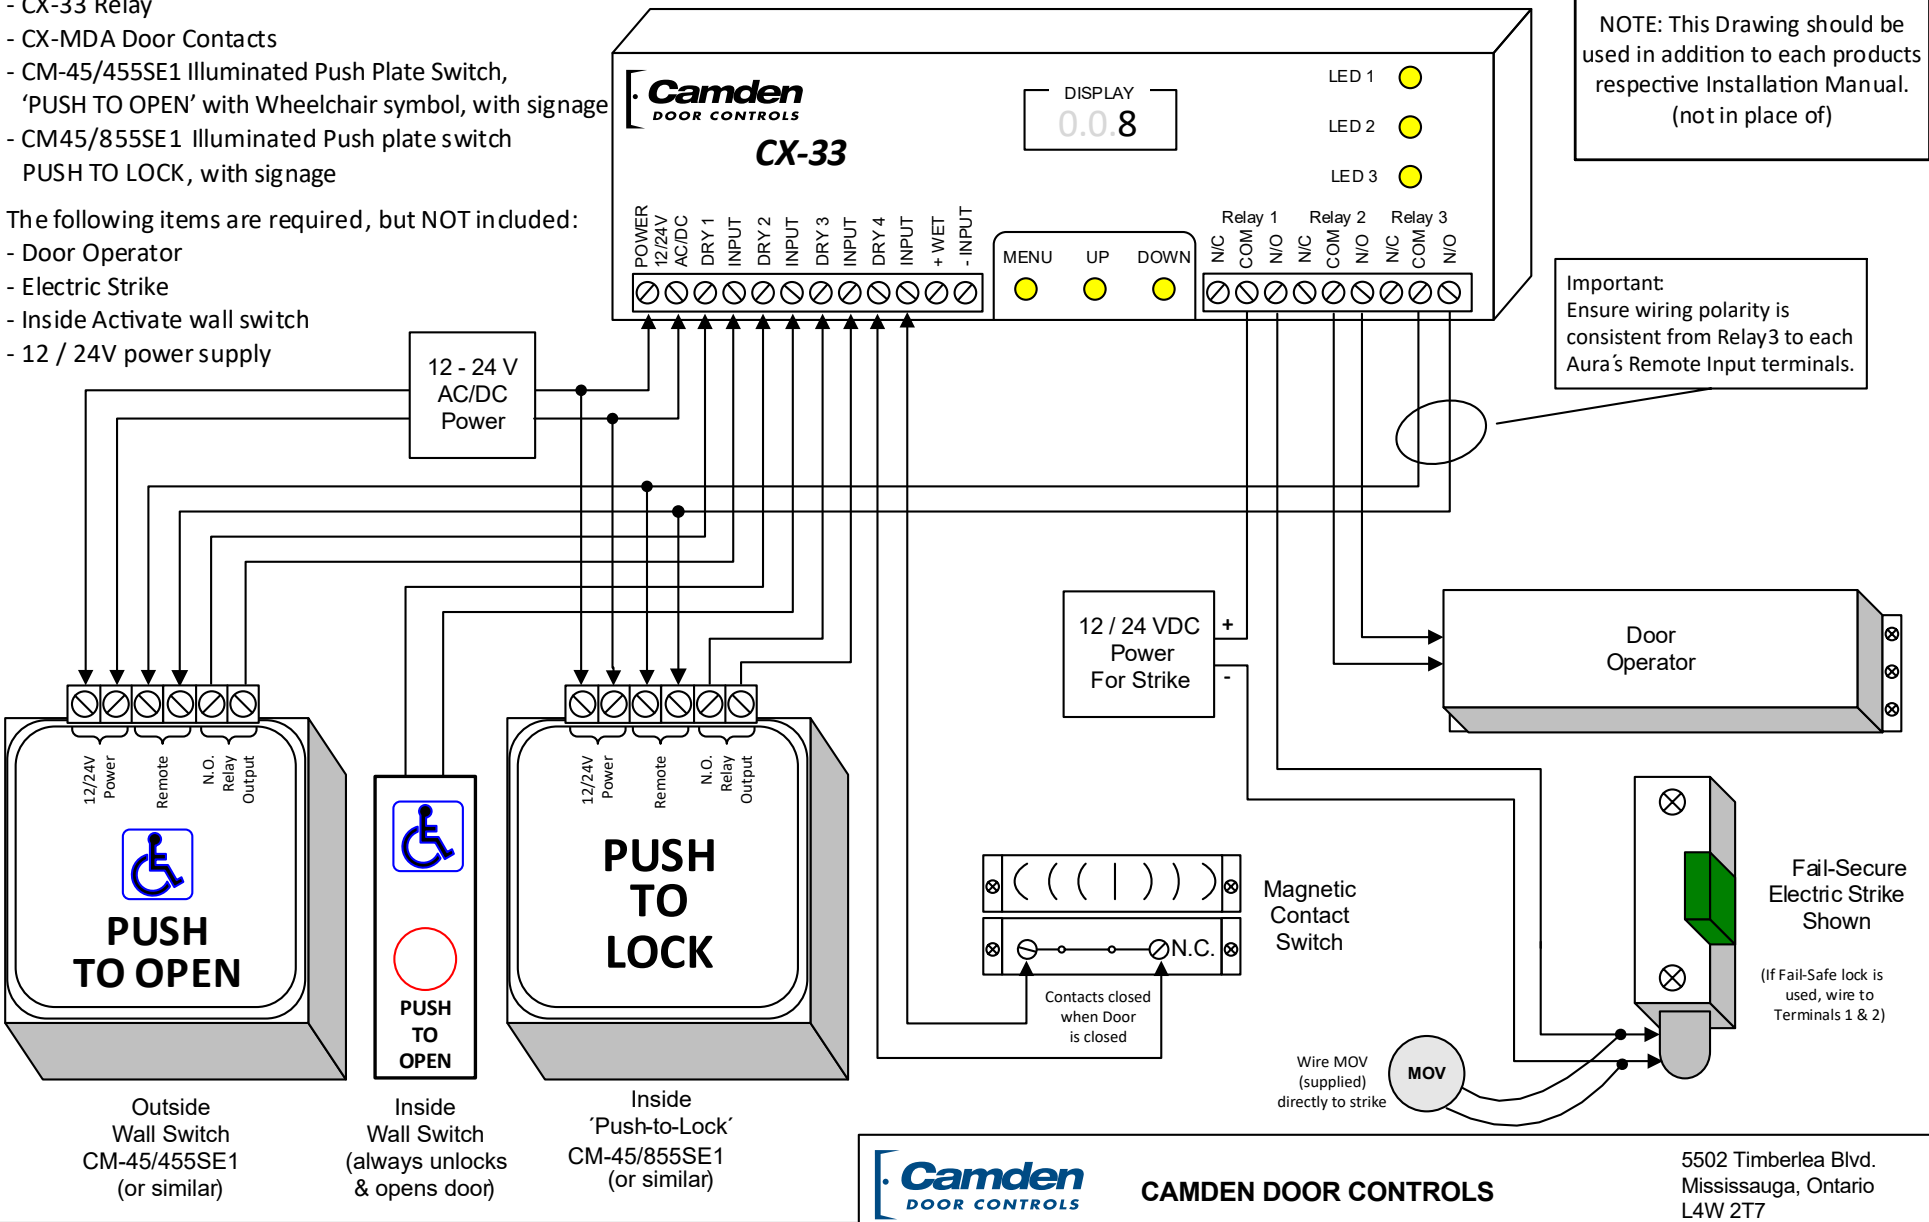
- CX-33 Relay
- CX-MDA Door Contacts
- CM-45/455SE1 Illuminated Push Plate Switch, 'PUSH TO OPEN' with Wheelchair symbol, with signage
- CM45/855SE1 Illuminated Push plate switch PUSH TO LOCK, with signage

The following items are required, but NOT included:
- Door Operator
- Electric Strike
- Inside Activate wall switch
- 12 / 24V power supply

Camden DOOR CONTROLS
CX-33

DISPLAY
0.0.8

LED 1
LED 2
LED 3

POWER 12/24V AC/DC
DRY 1 INPUT
DRY 2 INPUT
DRY 3 INPUT
DRY 4 INPUT
+ WET
- INPUT

MENU UP DOWN

Relay 1 Relay 2 Relay 3
N/C COM N/O N/C COM N/O N/C COM N/O

NOTE: This Drawing should be used in addition to each products respective Installation Manual. (not in place of)

Important:
Ensure wiring polarity is consistent from Relay3 to each Aura´s Remote Input terminals.

12 - 24 V AC/DC Power

12 / 24 VDC Power For Strike
+
-

Door Operator

12/24V Power
Remote
N.O. Relay Output

PUSH TO OPEN

PUSH TO OPEN

12/24V Power
Remote
N.O. Relay Output

PUSH TO LOCK

Magnetic Contact Switch
N.C.
Contacts closed when Door is closed

Fail-Secure Electric Strike Shown
(If Fail-Safe lock is used, wire to Terminals 1 & 2)

Wire MOV (supplied) directly to strike
MOV

Outside Wall Switch CM-45/455SE1 (or similar)

Inside Wall Switch (always unlocks & opens door)

Inside ´Push-to-Lock´ CM-45/855SE1 (or similar)

Camden DOOR CONTROLS
CAMDEN DOOR CONTROLS
5502 Timberlea Blvd.
Mississauga, Ontario
L4W 2T7